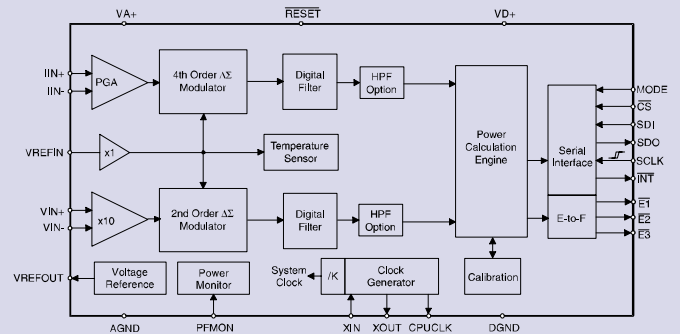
VA+

$\overline{RESET}$

VD+

IIN+

IIN-

PGA

4th Order $\Delta\Sigma$ Modulator

Digital Filter

HPF Option

Power Calculation Engine

Serial Interface

MODE

$\overline{CS}$

SDI

SDO

SCLK

$\overline{INT}$

VREFIN

x1

Temperature Sensor

VIN+

VIN-

x10

2nd Order $\Delta\Sigma$ Modulator

Digital Filter

HPF Option

E-to-F

$\overline{E1}$

$\overline{E2}$

$\overline{E3}$

VREFOUT

Voltage Reference

Power Monitor

System Clock

/K

Clock Generator

Calibration

AGND

PFMON

XIN

XOUT

CPUCLK

DGND